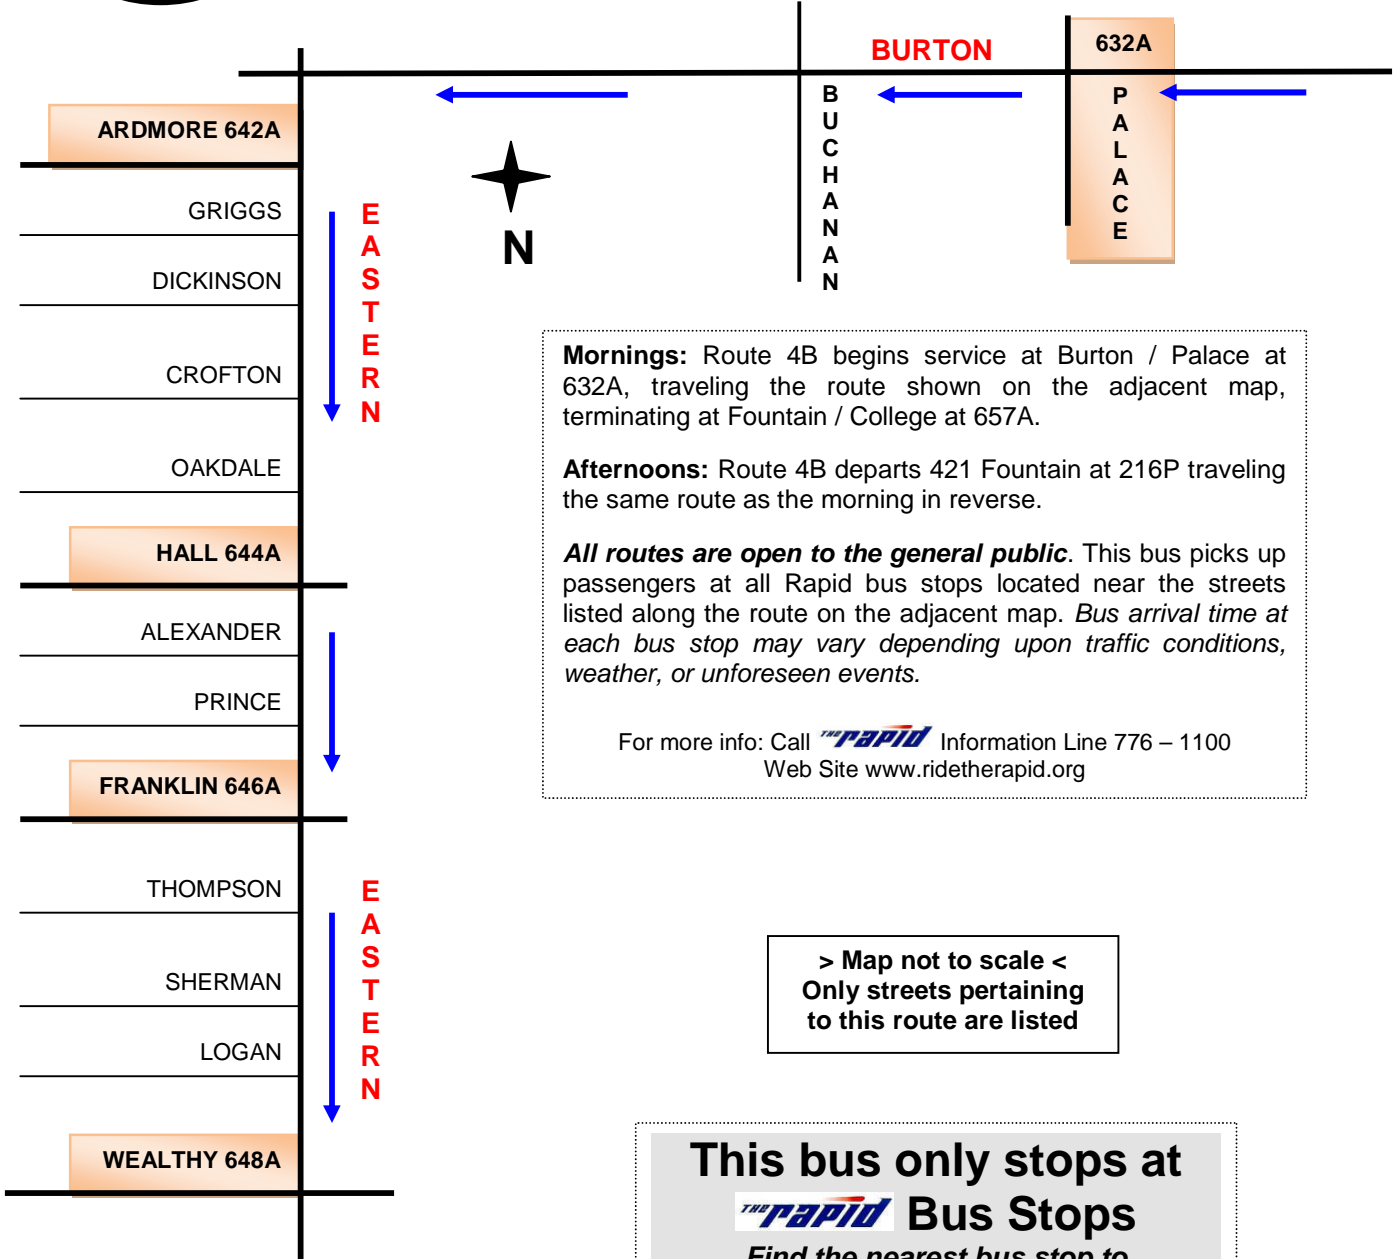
BURTON

632A

ARDMORE 642A

BUCHANAN

PALACE

N

GRIGGS

DICKINSON

CROFTON

OAKDALE

EASTERN

HALL 644A

ALEXANDER

PRINCE

FRANKLIN 646A

THOMPSON

SHERMAN

LOGAN

EASTERN

WEALTHY 648A

**Mornings:** Route 4B begins service at Burton / Palace at 632A, traveling the route shown on the adjacent map, terminating at Fountain / College at 657A.

**Afternoons:** Route 4B departs 421 Fountain at 216P traveling the same route as the morning in reverse.

*All routes are open to the general public*. This bus picks up passengers at all Rapid bus stops located near the streets listed along the route on the adjacent map. *Bus arrival time at each bus stop may vary depending upon traffic conditions, weather, or unforeseen events.*

For more info: Call THE rapid Information Line 776 – 1100
Web Site www.ridetherapid.org

> Map not to scale <
Only streets pertaining to this route are listed

This bus only stops at THE rapid Bus Stops

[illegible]